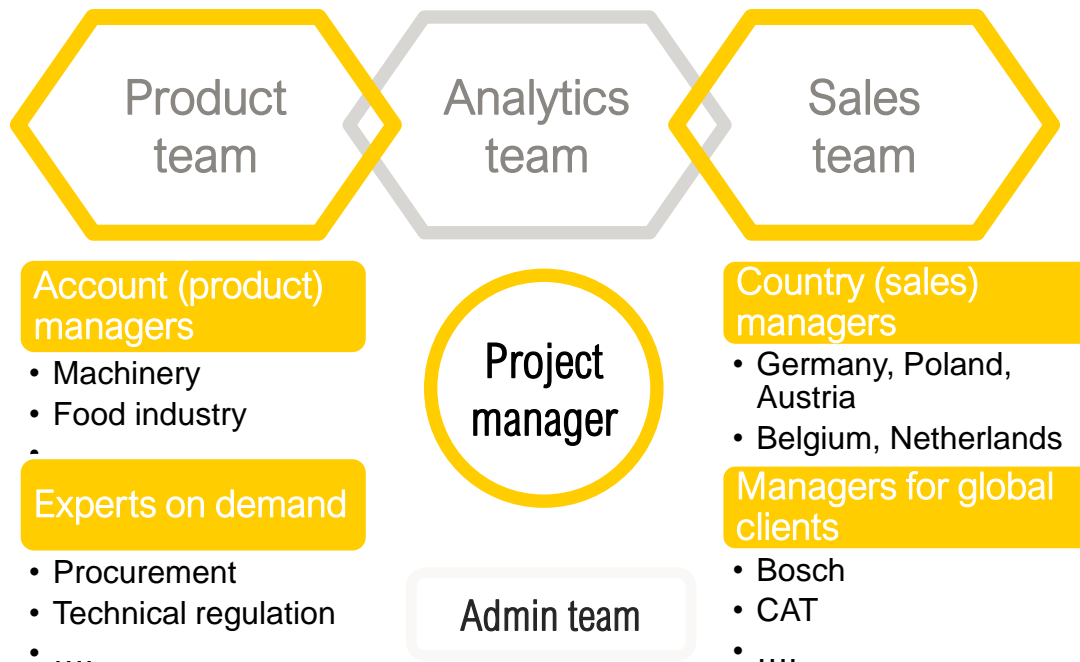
Product team

Analytics team

Sales team

Account (product) managers
• Machinery
• Food industry
•

Experts on demand
• Procurement
• Technical regulation
• ….

Project manager

Admin team

Country (sales) managers
• Germany, Poland, Austria
• Belgium, Netherlands

Managers for global clients
• Bosch
• CAT
• ….